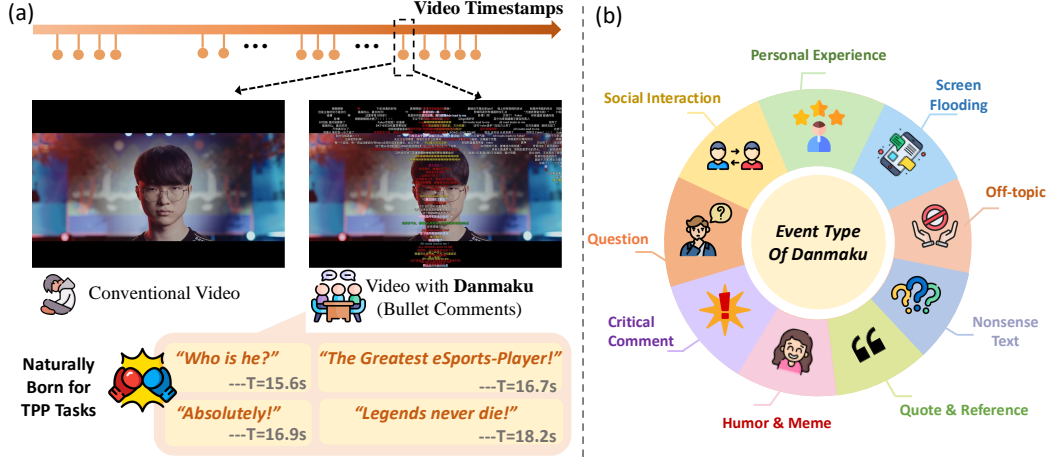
(a)

Video Timestamps

Conventional Video

Video with **Danmaku** (Bullet Comments)

Naturally Born for TPP Tasks

"Who is he?" ---T=15.6s

"The Greatest eSports-Player!" ---T=16.7s

"Absolutely!" ---T=16.9s

"Legends never die!" ---T=18.2s

(b)

Personal Experience

Screen Flooding

Off-topic

Nonsense Text

Quote & Reference

Humor & Meme

Critical Comment

Question

Social Interaction

Event Type Of Danmaku